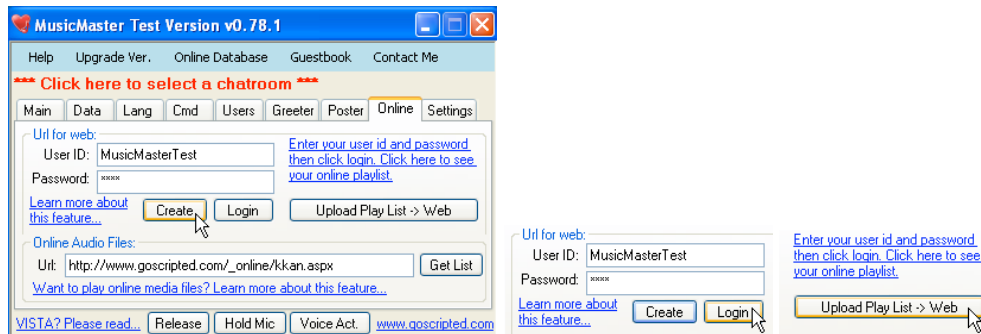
MusicMaster Test Version v0.78.1

Help Upgrade Ver. Online Database Guestbook Contact Me

*** Click here to select a chatroom ***

Main Data Lang Cmd Users Greeter Poster Online Settings

Url for web:

User ID: MusicMasterTest

Password: ****

Enter your user id and password then click login. Click here to see your online playlist.

Learn more about this feature...

Create Login

Upload Play List -> Web

Online Audio Files:

Url: http://www.goscripted.com/_online/kkan.aspx

Get List

Want to play online media files? Learn more about this feature...

VISTA? Please read... Release Hold Mic Voice Act. www.goscripted.com

Url for web:

User ID: MusicMasterTest

Password: ****

Learn more about this feature...

Create Login

Enter your user id and password then click login. Click here to see your online playlist.

Upload Play List -> Web